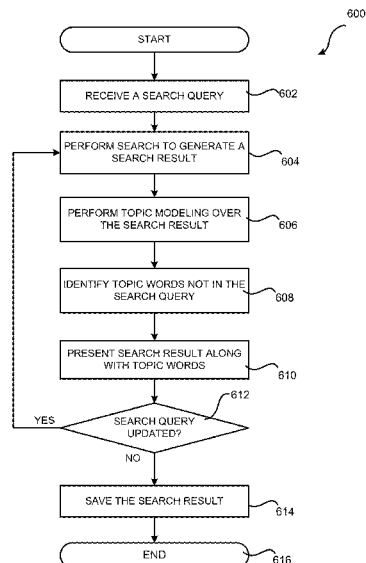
600

START

RECEIVE A SEARCH QUERY

602

PERFORM SEARCH TO GENERATE A SEARCH RESULT

604

PERFORM TOPIC MODELING OVER THE SEARCH RESULT

606

IDENTIFY TOPIC WORDS NOT IN THE SEARCH QUERY

608

PRESENT SEARCH RESULT ALONG WITH TOPIC WORDS

610

612

YES

SEARCH QUERY UPDATED?

NO

SAVE THE SEARCH RESULT

614

END

616